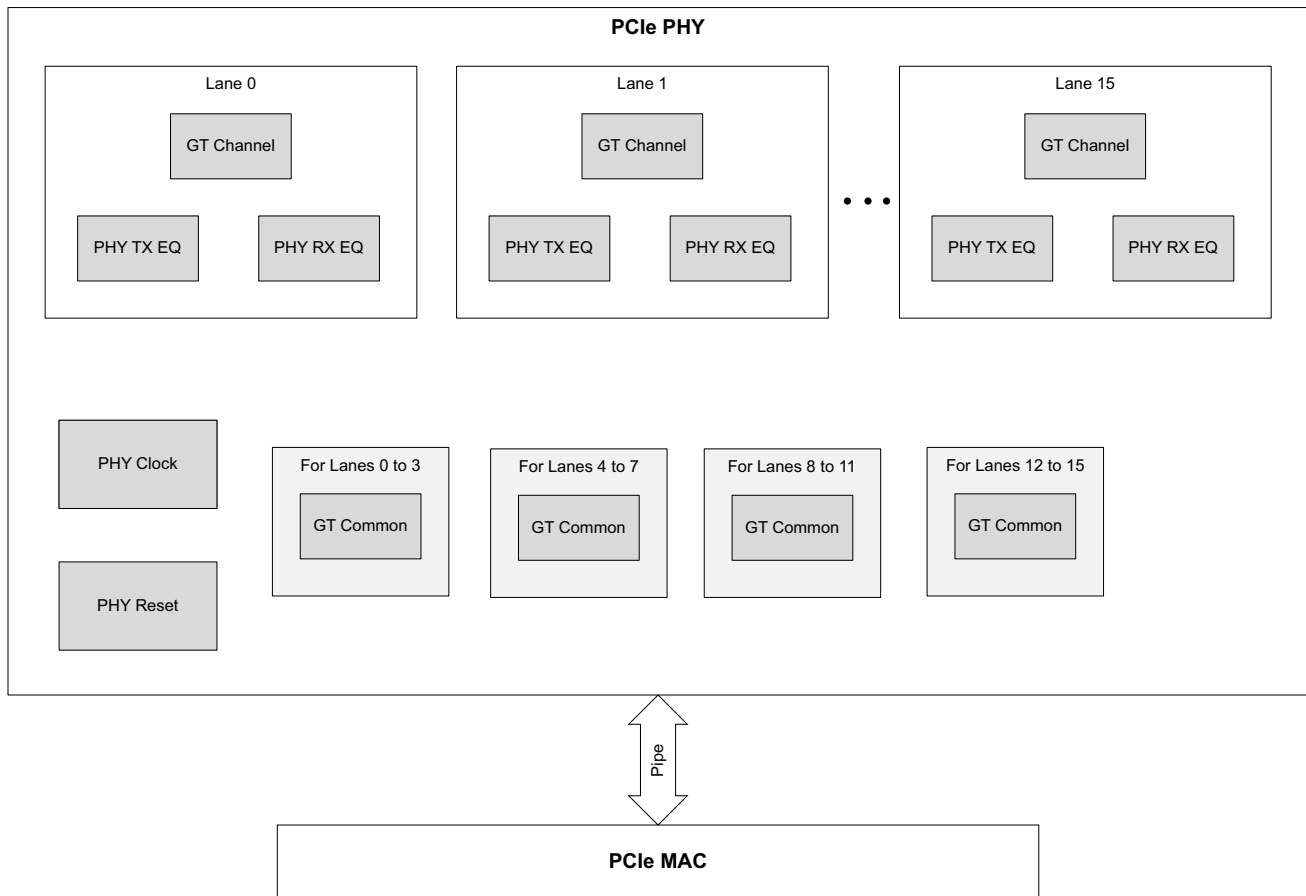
PCIe PHY

Lane 0
GT Channel
PHY TX EQ
PHY RX EQ

Lane 1
GT Channel
PHY TX EQ
PHY RX EQ

Lane 15
GT Channel
PHY TX EQ
PHY RX EQ

PHY Clock

PHY Reset

For Lanes 0 to 3
GT Common

For Lanes 4 to 7
GT Common

For Lanes 8 to 11
GT Common

For Lanes 12 to 15
GT Common

Pipe

PCIe MAC